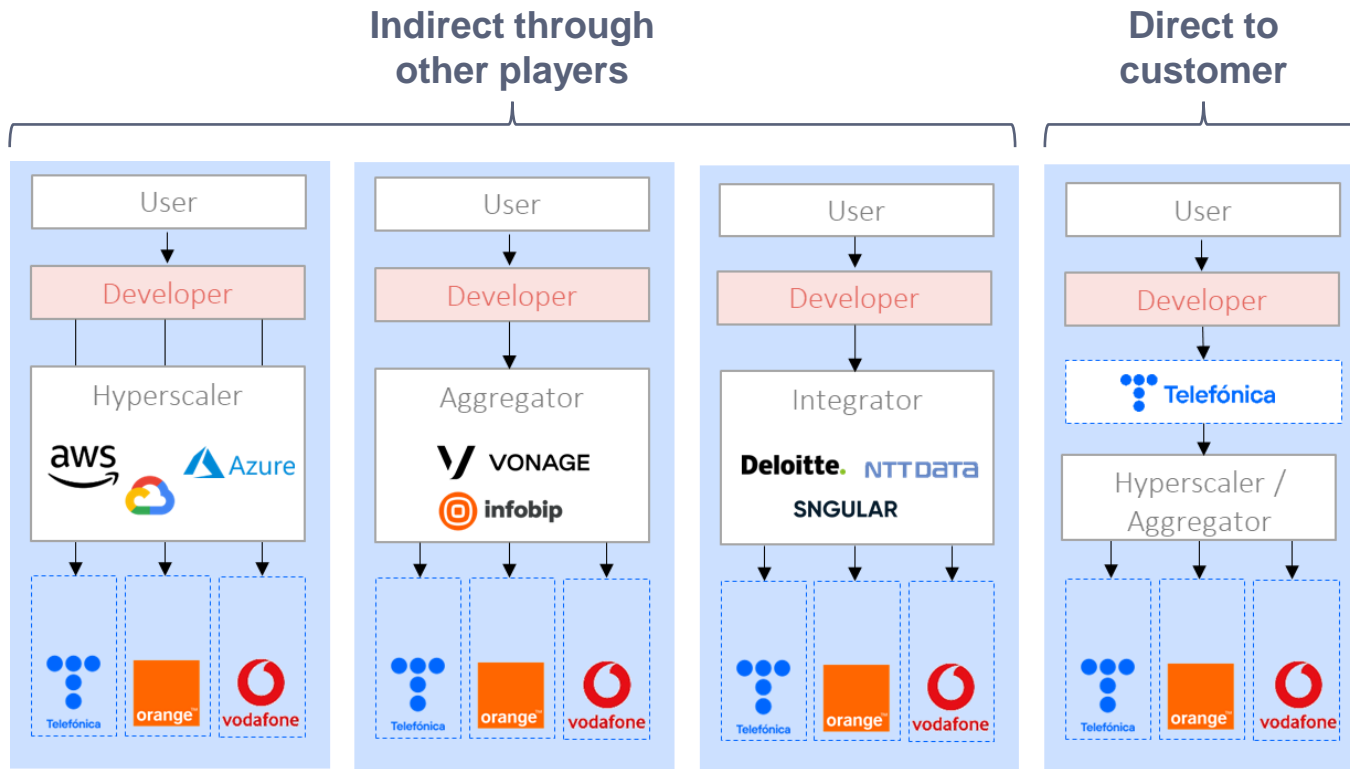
Indirect through other players

Direct to customer

User

Developer

Hyperscaler

aws

Azure

Telefónica

orange

vodafone

User

Developer

Aggregator

VONAGE

infobip

Telefónica

orange

vodafone

User

Developer

Integrator

Deloitte.

NTT DATA

SNGULAR

Telefónica

orange

vodafone

User

Developer

Telefónica

Hyperscaler / Aggregator

Telefónica

orange

vodafone